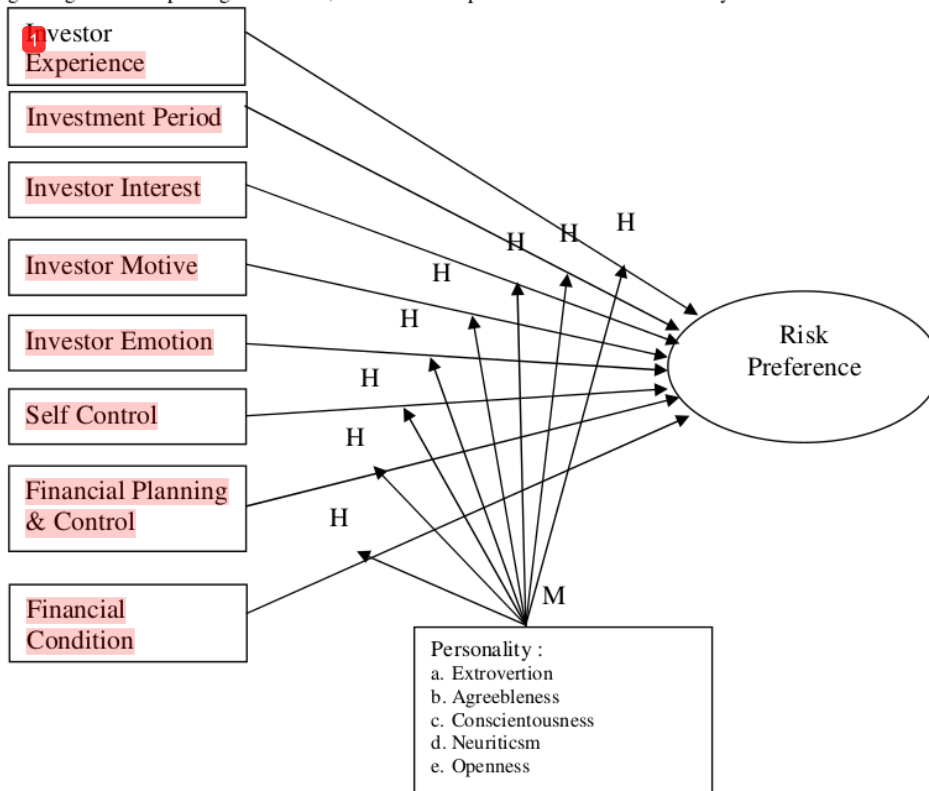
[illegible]

Investor Experience

Investment Period

Investor Interest

Investor Motive

Investor Emotion

Self Control

Financial Planning & Control

Financial Condition

H H H H H H H H

Risk Preference

M

Personality :
a. Extrovertion
b. Agreebleness
c. Conscientousness
d. Neuriticsm
e. Openness